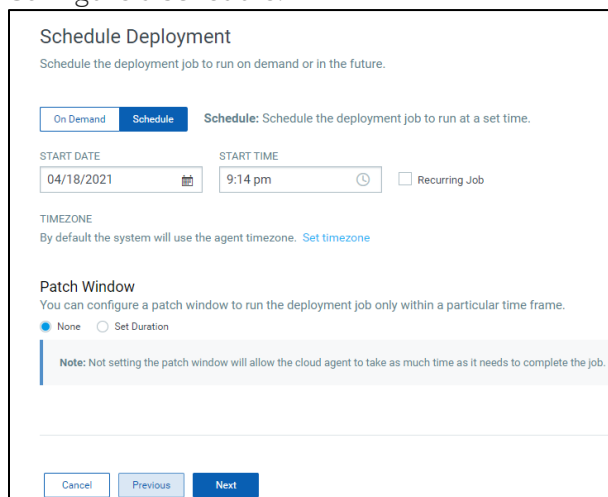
Schedule Deployment
Schedule the deployment job to run on demand or in the future.

On Demand Schedule **Schedule:** Schedule the deployment job to run at a set time.

START DATE
04/18/2021

START TIME
9:14 pm

Recurring Job

TIMEZONE
By default the system will use the agent timezone. Set timezone

Patch Window
You can configure a patch window to run the deployment job only within a particular time frame.
None Set Duration

**Note:** Not setting the patch window will allow the cloud agent to take as much time as it needs to complete the job.

Cancel Previous Next